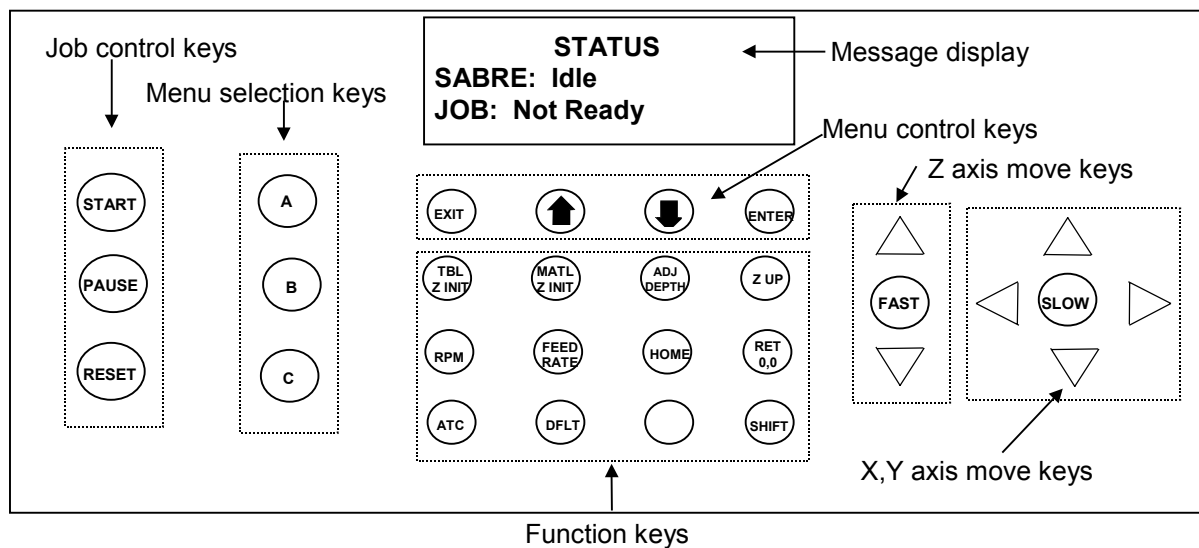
Job control keys

Menu selection keys

STATUS
SABRE: Idle
JOB: Not Ready

Message display

Menu control keys

Z axis move keys

START

PAUSE

RESET

A

B

C

EXIT

ENTER

TBL Z INIT

MATL Z INIT

ADJ DEPTH

Z UP

RPM

FEED RATE

HOME

RET 0,0

ATC

DFLT

SHIFT

FAST

SLOW

X,Y axis move keys

Function keys